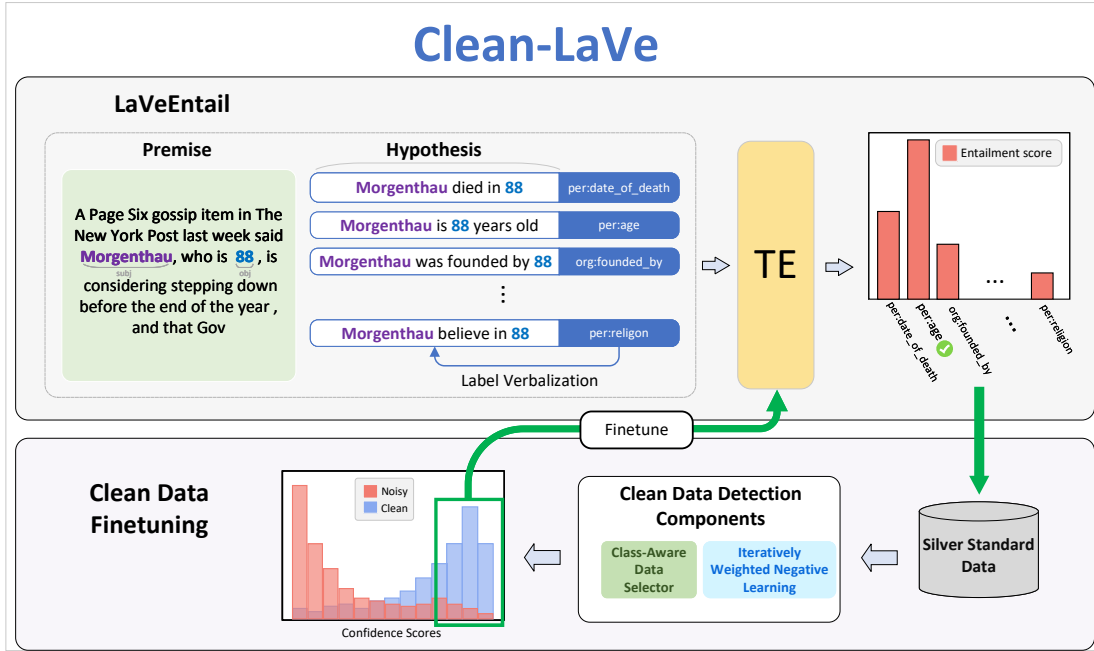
Clean-LaVe

LaVeEntail

Premise

A Page Six gossip item in The New York Post last week said Morgenthau, who is 88 , is considering stepping down before the end of the year , and that Gov

subj

obj

Hypothesis

Morgenthau died in 88 per:date_of_death

Morgenthau is 88 years old per:age

Morgenthau was founded by 88 org:founded_by

⋮

Morgenthau believe in 88 per:religon

Label Verbalization

TE

Entailment score

...

per:date_of_death

per:age

org:founded_by

...

per:religion

Finetune

Clean Data Finetuning

Noisy

Clean

Confidence Scores

Clean Data Detection Components

Class-Aware Data Selector

Iteratively Weighted Negative Learning

Silver Standard Data